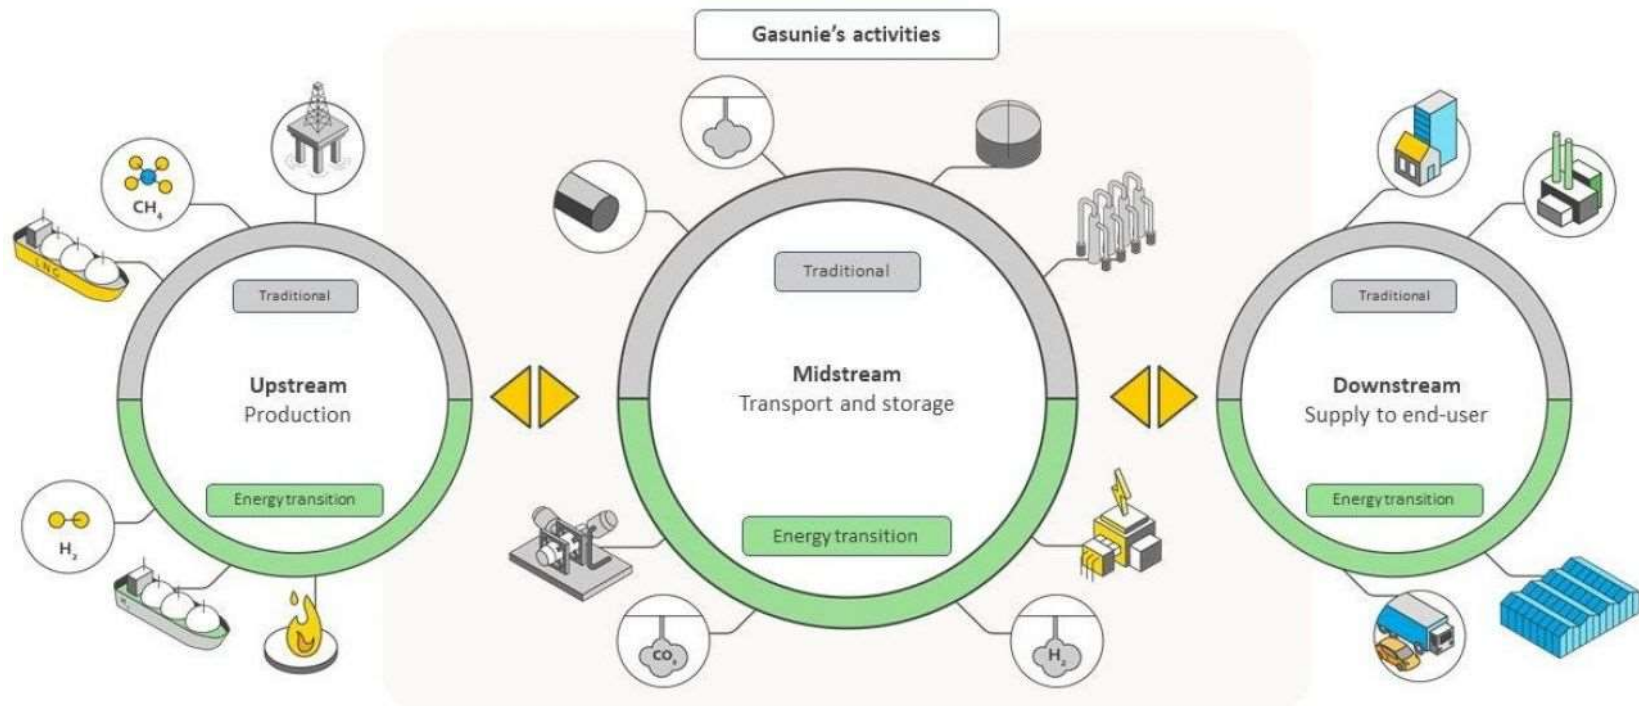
Gasunie's activities

$CH_4$

LNG

Traditional

Upstream
Production

Energy transition

$H_2$

Traditional

Midstream
Transport and storage

Energy transition

$CO_2$

$H_2$

Traditional

Downstream
Supply to end-user

Energy transition